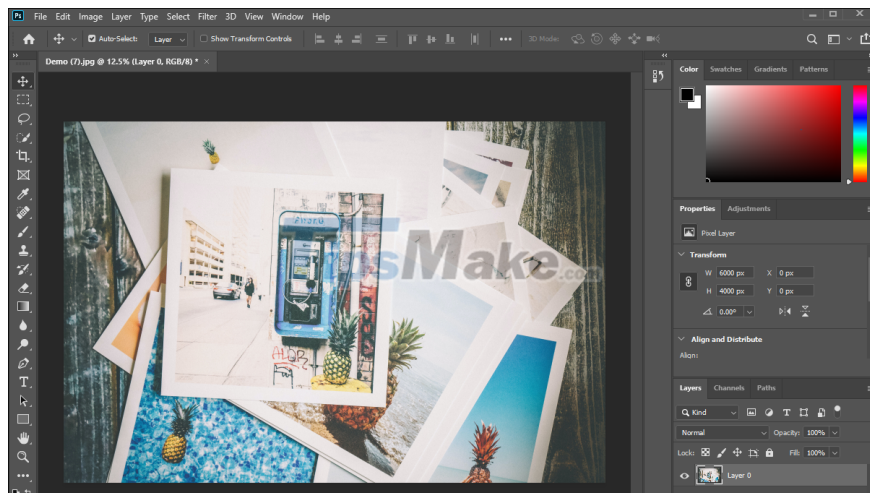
Ps File Edit Image Layer Type Select Filter 3D View Window Help

Auto-Select: Layer Show Transform Controls 3D Mode:

Demo (7).jpg @ 12.5% (Layer 0, RGB/8) * ×

TipsMake.com

Color Swatches Gradients Patterns

Properties Adjustments

Pixel Layer

Transform

W 6000 px X 0 px

H 4000 px Y 0 px

0.00°

Align and Distribute

Align:

Layers Channels Paths

Kind

Normal Opacity: 100%

Lock: Fill: 100%

Layer 0